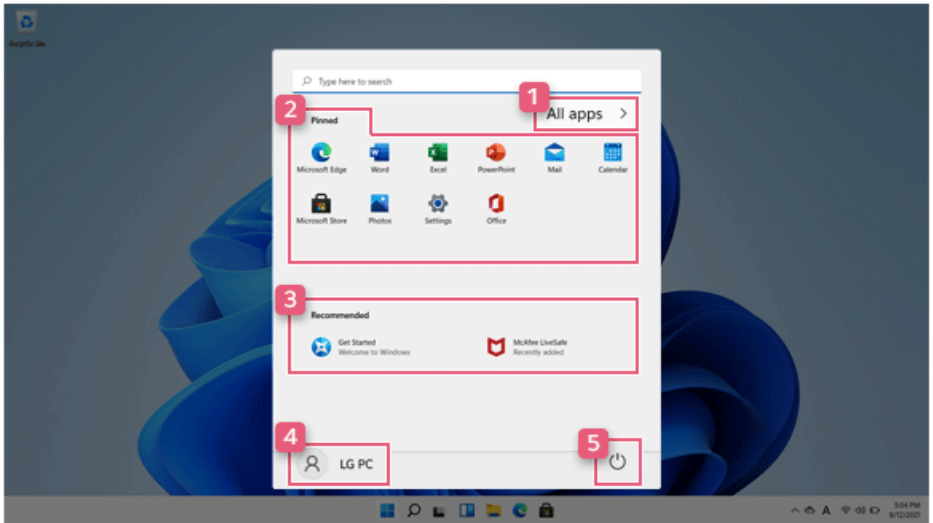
Recycle Bin

Type here to search

1

All apps >

2

Pinned

Microsoft Edge
Word
Excel
PowerPoint
Mail
Calendar
Microsoft Store
Photos
Settings
Office

3

Recommended

Get Started
Welcome to Windows

McAfee LiveSafe
Recently added

4

LG PC

5

A

5:04 PM
8/12/2021